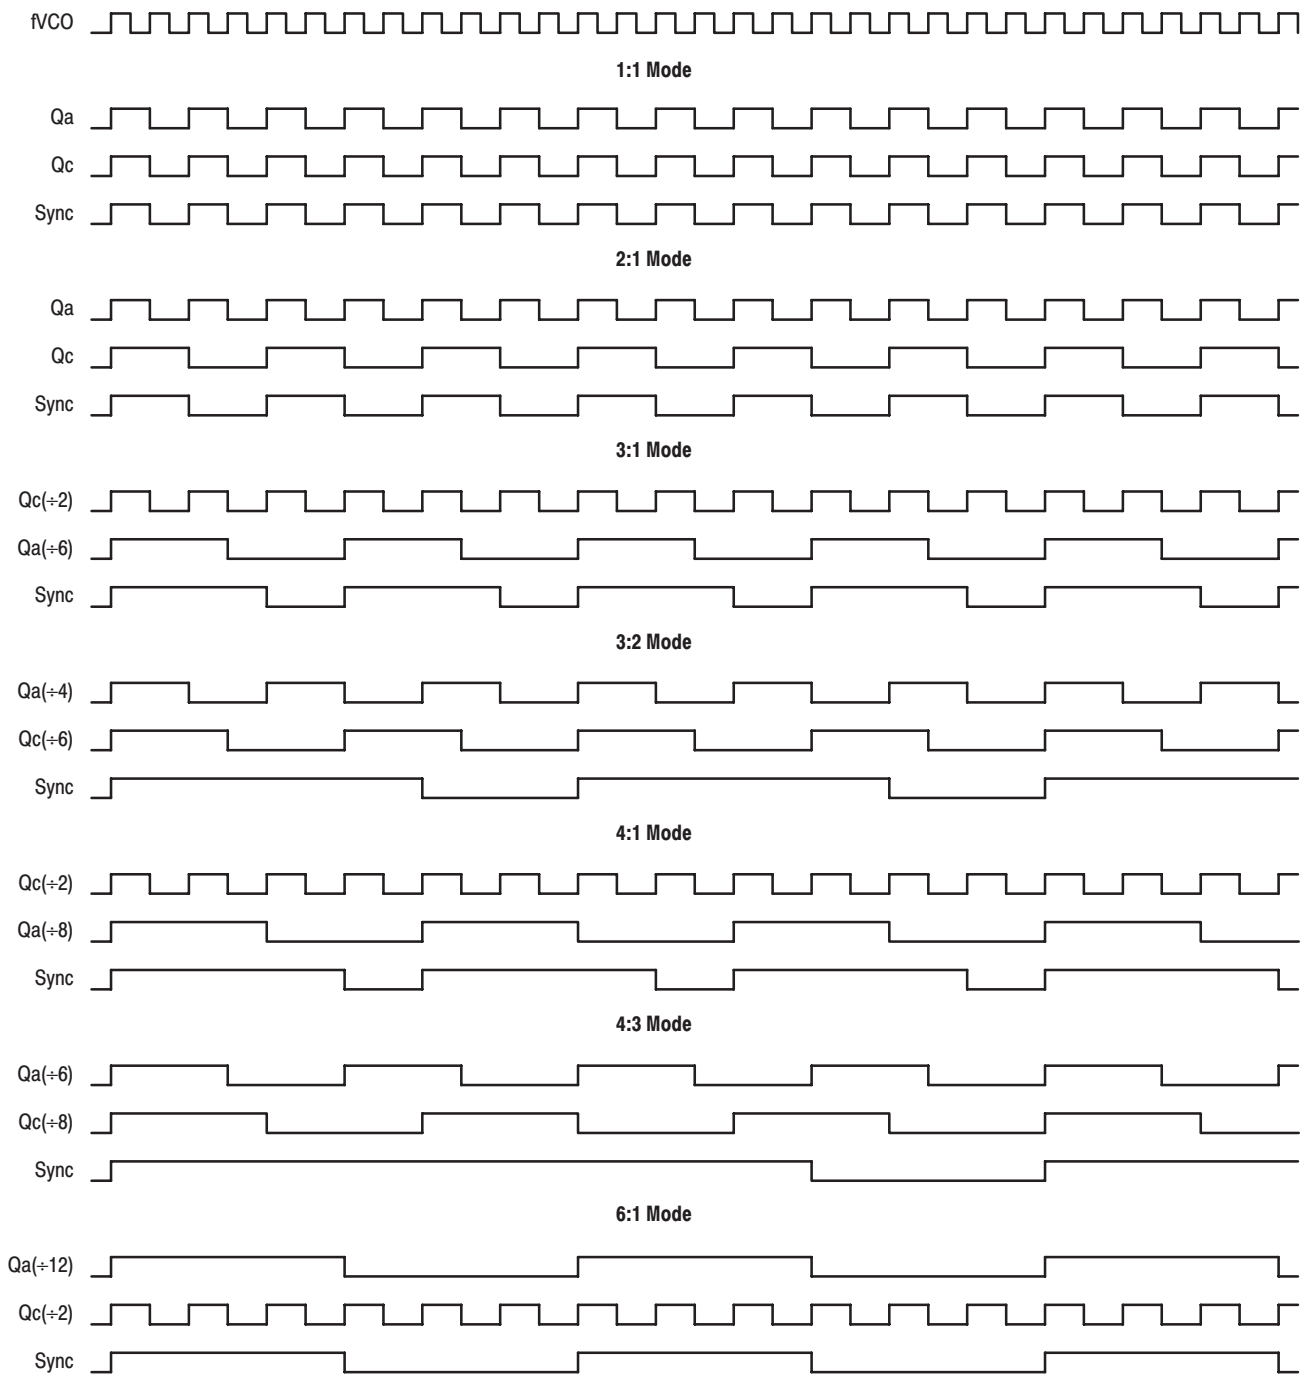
fVCO

1:1 Mode

Qa

Qc

Sync

2:1 Mode

Qa

Qc

Sync

3:1 Mode

Qc(÷2)

Qa(÷6)

Sync

3:2 Mode

Qa(÷4)

Qc(÷6)

Sync

4:1 Mode

Qc(÷2)

Qa(÷8)

Sync

4:3 Mode

Qa(÷6)

Qc(÷8)

Sync

6:1 Mode

Qa(÷12)

Qc(÷2)

Sync